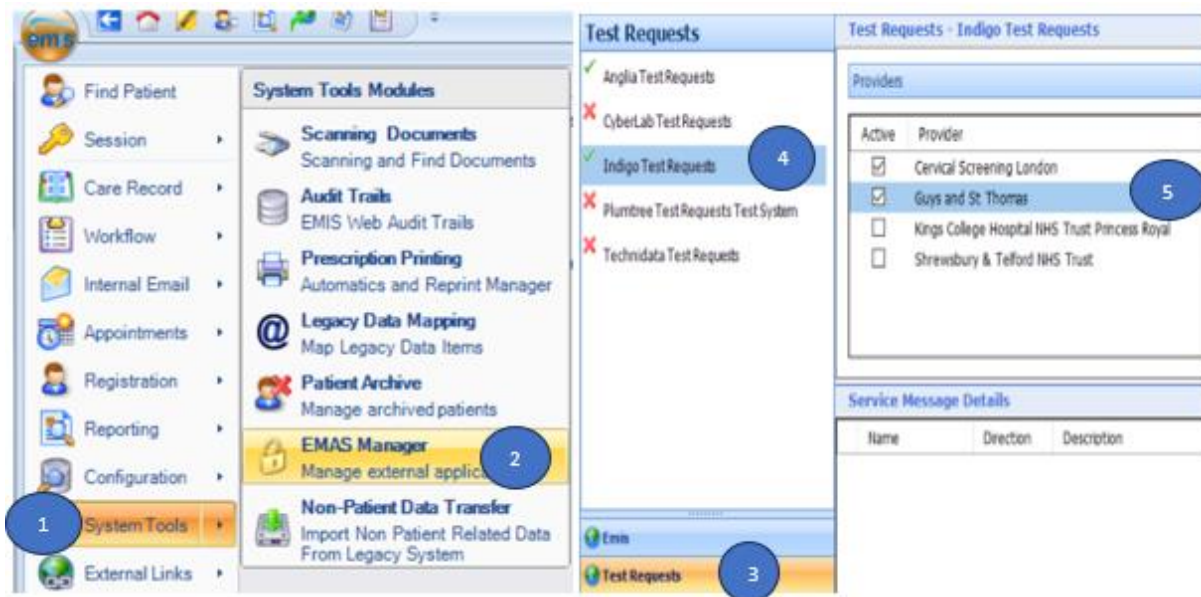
emis

Find Patient
Session
Care Record
Workflow
Internal Email
Appointments
Registration
Reporting
Configuration
1
System Tools
External Links

System Tools Modules

Scanning Documents
Scanning and Find Documents

Audit Trails
EMIS Web Audit Trails

Prescription Printing
Automatics and Reprint Manager

Legacy Data Mapping
Map Legacy Data Items

Patient Archive
Manage archived patients

EMAS Manager
Manage external applic

2

Non-Patient Data Transfer
Import Non Patient Related Data From Legacy System

Test Requests

Anglia Test Requests
CyberLab Test Requests
Indigo Test Requests
4
Plumtree Test Requests Test System
Technidata Test Requests

Emis
Test Requests
3

Test Requests - Indigo Test Requests

Providers

| Active | Provider |
|---|---|
| ☑ | Cervical Screening London |
| ☑ | Guys and St Thomas |
| ☐ | Kings College Hospital NHS Trust Princess Royal |
| ☐ | Shrewsbury & Telford NHS Trust |

5

Service Message Details

| Name | Direction | Description |
|---|---|---|